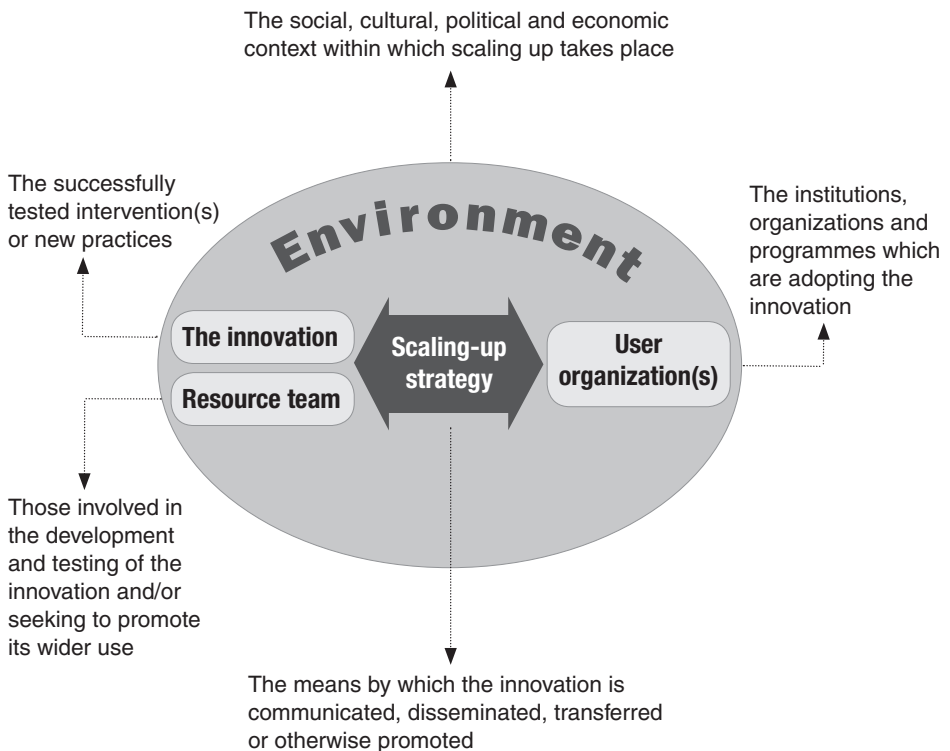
The social, cultural, political and economic context within which scaling up takes place

The successfully tested intervention(s) or new practices

Environment

The institutions, organizations and programmes which are adopting the innovation

The innovation

Resource team

Scaling-up strategy

User organization(s)

Those involved in the development and testing of the innovation and/or seeking to promote its wider use

The means by which the innovation is communicated, disseminated, transferred or otherwise promoted